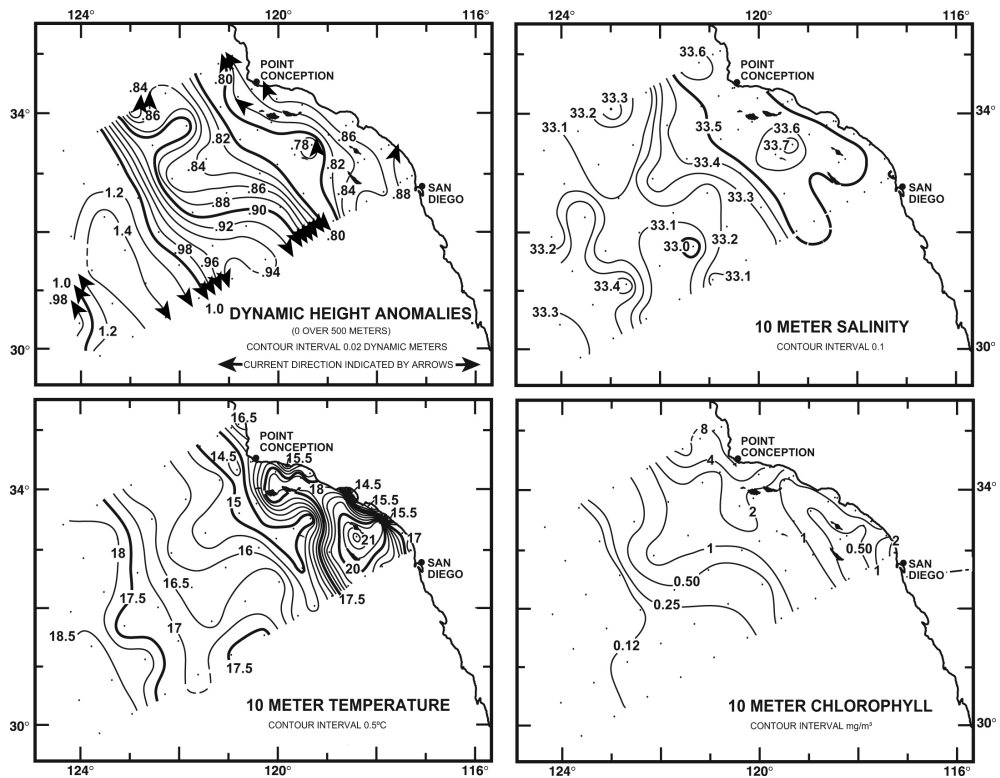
124° 120° 116°

34°

30°

POINT CONCEPTION

SAN DIEGO

.84 .86 .80 .82 .84 .86 .88 .90 .92 .78 .86 .82 .84 .88 .80 1.2 1.4 .98 .96 .94 1.0 .98 1.0 1.2

DYNAMIC HEIGHT ANOMALIES
(0 OVER 500 METERS)
CONTOUR INTERVAL 0.02 DYNAMIC METERS
CURRENT DIRECTION INDICATED BY ARROWS

124° 120° 116°

34°

30°

POINT CONCEPTION

SAN DIEGO

33.6 33.3 33.2 33.1 33.5 33.6 33.7 33.4 33.3 33.1 33.2 33.0 33.2 33.4 33.1 33.3

10 METER SALINITY
CONTOUR INTERVAL 0.1

34°

30°

POINT CONCEPTION

SAN DIEGO

16.5 14.5 15.5 14.5 15 18 15.5 15.5 21 17 16 20 18 16.5 17.5 17.5 18.5 17 17.5

10 METER TEMPERATURE
CONTOUR INTERVAL 0.5°C

124° 120° 116°

34°

30°

POINT CONCEPTION

SAN DIEGO

8 4 2 1 1 0.50 2 1 0.50 0.25 0.12

10 METER CHLOROPHYLL
CONTOUR INTERVAL mg/m³

124° 120° 116°